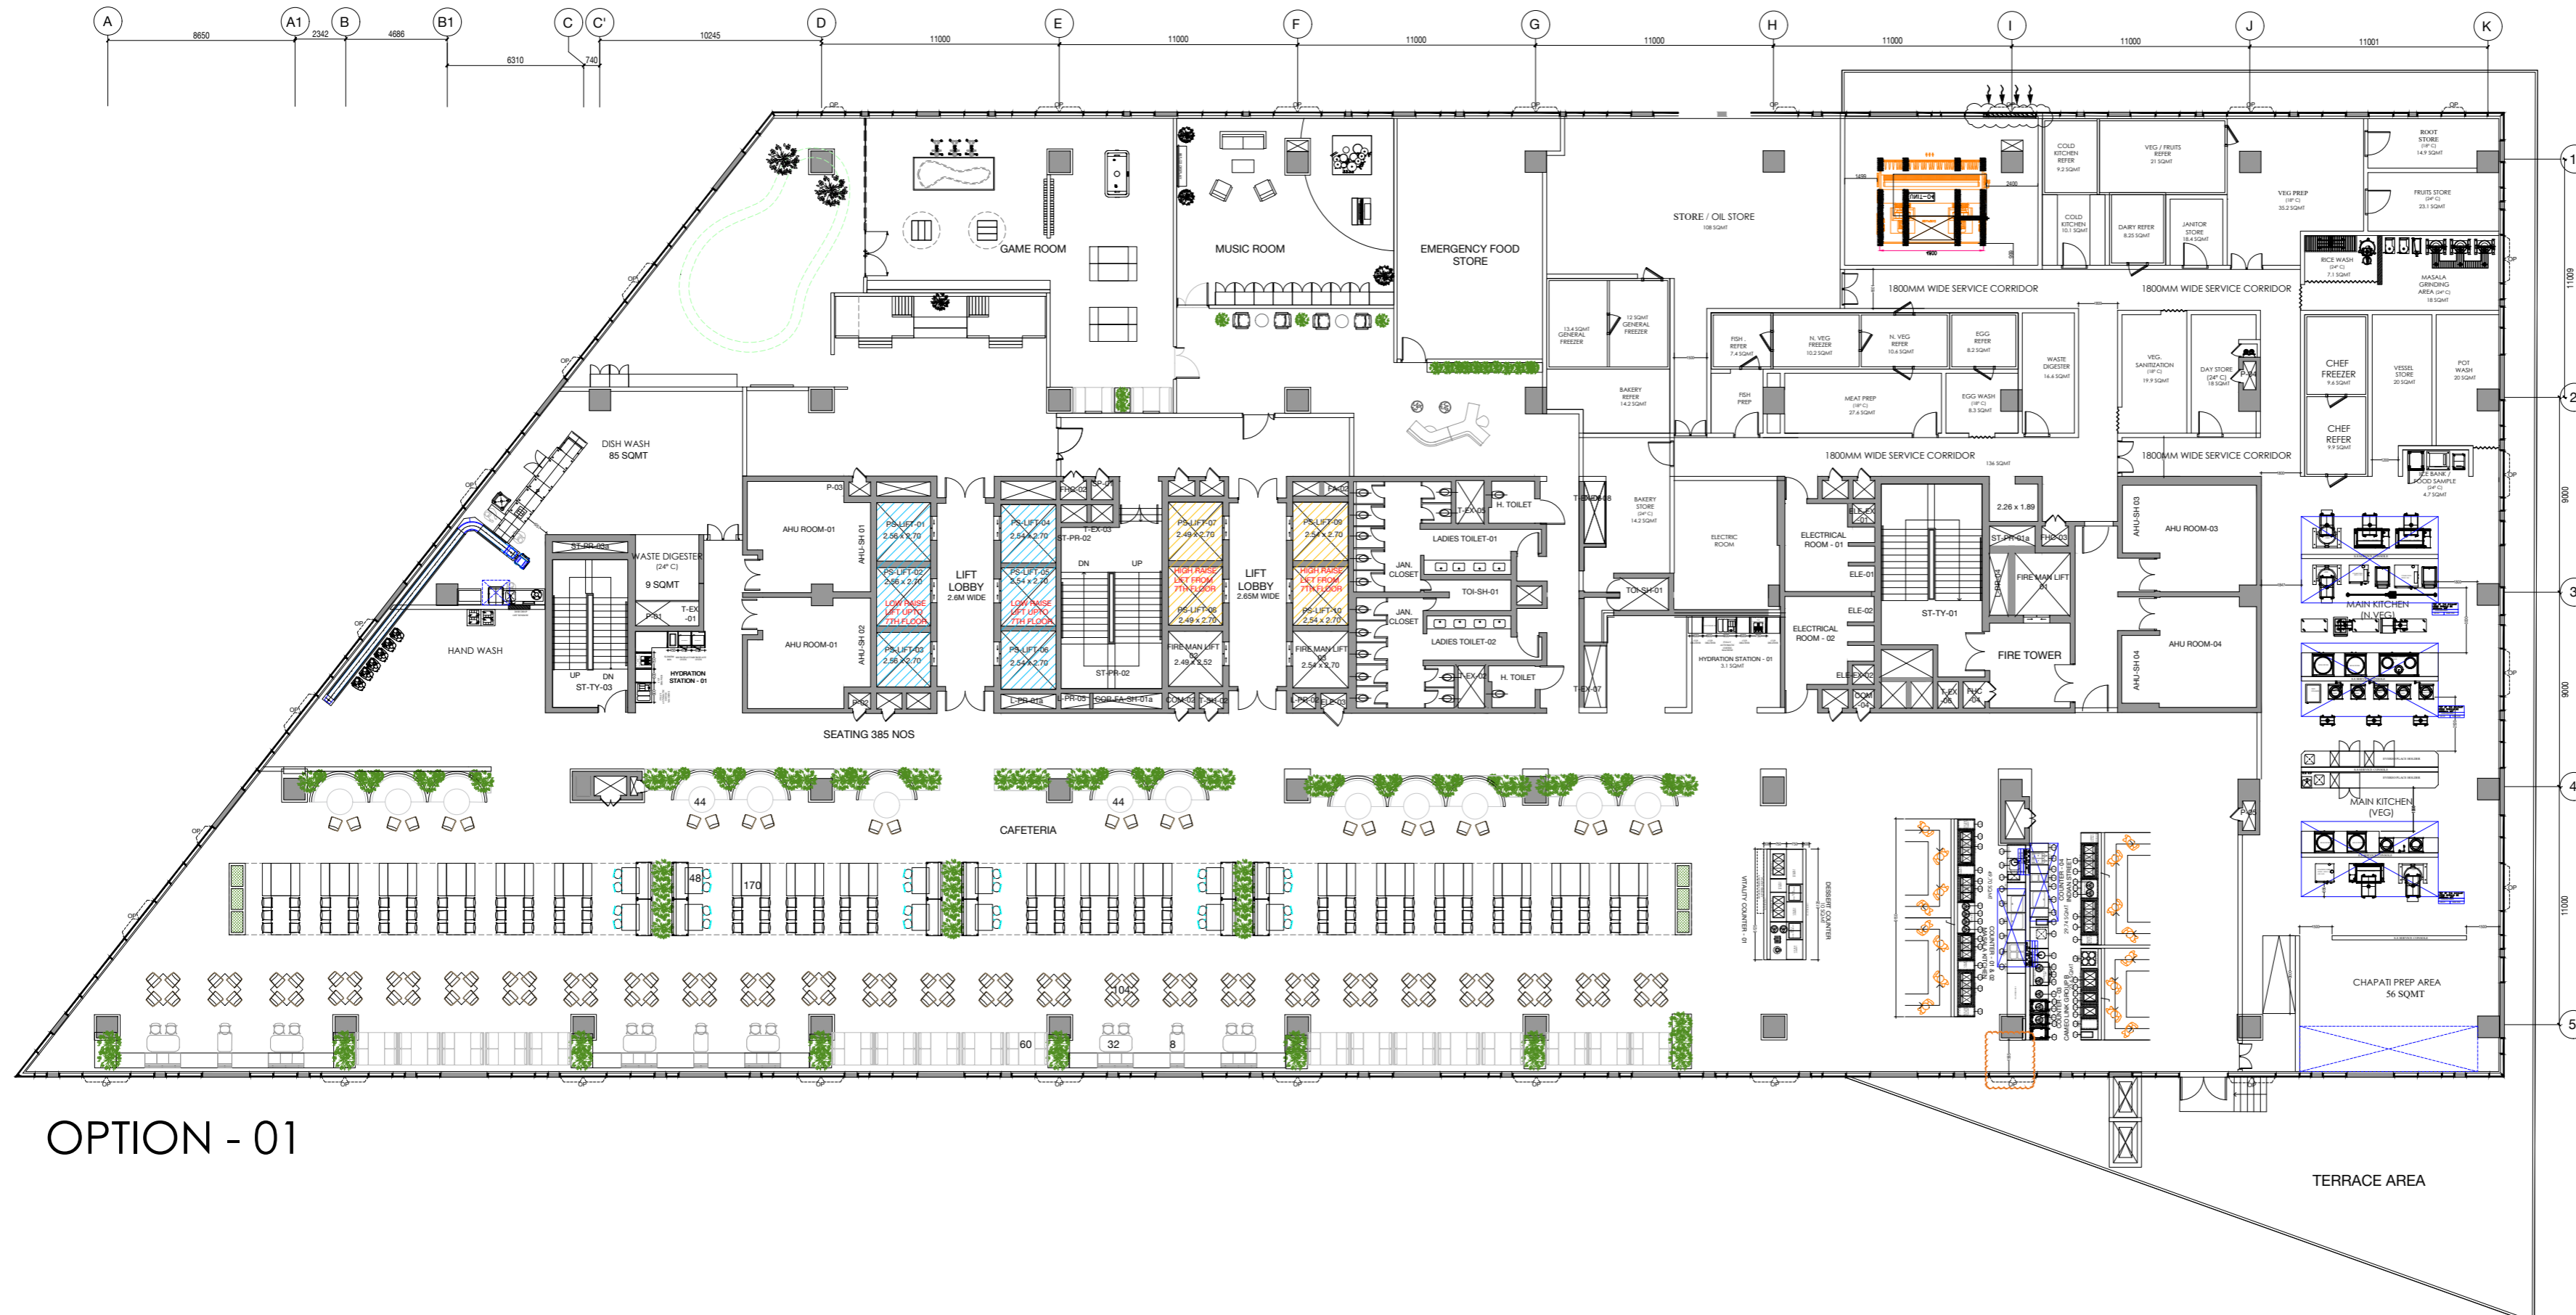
A A1 B B1 C C' D E F G H I J K

8650 2342 4686 6310 740 10245 11000 11000 11000 11000 11000 11000 11001

GAME ROOM

MUSIC ROOM

EMERGENCY FOOD STORE

STORE / OIL STORE

COLD KITCHEN REFER

VEG / FRUITS REFER

ROOT STORE

FRUITS STORE

VEG PREP

COLD KITCHEN

DAIRY REFER

JANITOR STORE

RICE WASH

MASALA GRINDING AREA

1800MM WIDE SERVICE CORRIDOR

1800MM WIDE SERVICE CORRIDOR

GENERAL FREEZER

GENERAL FREEZER

BAKERY REFER

FISH REFER

N. VEG FREEZER

N. VEG REFER

EGG REFER

WASTE DIGESTER

VEG. SANITIZATION

DAY STORE

FISH PREP

MEAT PREP

EGG WASH

CHEF FREEZER

VESSEL STORE

POT WASH

CHEF REFER

1800MM WIDE SERVICE CORRIDOR

1800MM WIDE SERVICE CORRIDOR

DISH WASH 85 SQMT

WASTE DIGESTER (24° C) 9 SQMT

HAND WASH

ST-TY-03

HYDRATION STATION - 01

AHU ROOM-01

AHU ROOM-01

LIFT LOBBY 2.6M WIDE

PS-LIFT-01 2.56 x 2.70
PS-LIFT-02 2.56 x 2.70 LOW RAISE LIFT UPTO 7TH FLOOR
PS-LIFT-03 2.56 x 2.70
PS-LIFT-04 2.54 x 2.70
PS-LIFT-05 2.54 x 2.70 LOW RAISE LIFT UPTO 7TH FLOOR
PS-LIFT-06 2.54 x 2.70
PS-LIFT-07 2.49 x 2.70 HIGH RAISE LIFT FROM 7TH FLOOR
PS-LIFT-08 2.49 x 2.70
FIRE MAN LIFT 2.49 x 2.52
PS-LIFT-09 2.54 x 2.70 HIGH RAISE LIFT FROM 7TH FLOOR
PS-LIFT-10 2.54 x 2.70
FIRE MAN LIFT 2.54 x 2.70

LIFT LOBBY 2.65M WIDE

ST-PR-02

H. TOILET

LADIES TOILET-01

JAN. CLOSET

TOI-SH-01

JAN. CLOSET

LADIES TOILET-02

H. TOILET

BAKERY STORE

ELECTRIC ROOM

ELECTRICAL ROOM - 01

ELECTRICAL ROOM - 02

HYDRATION STATION - 01

ST-TY-01

2.26 x 1.89

FIRE MAN LIFT

FIRE TOWER

AHU ROOM-03

AHU ROOM-04

MAIN KITCHEN (N.VEG)

MAIN KITCHEN (VEG)

SEATING 385 NOS

44

44

CAFETERIA

48

170

104

60

32

8

VITALITY COUNTER - 01

DESSERT COUNTER

CHAPATI PREP AREA 56 SQMT

TERRACE AREA

OPTION - 01